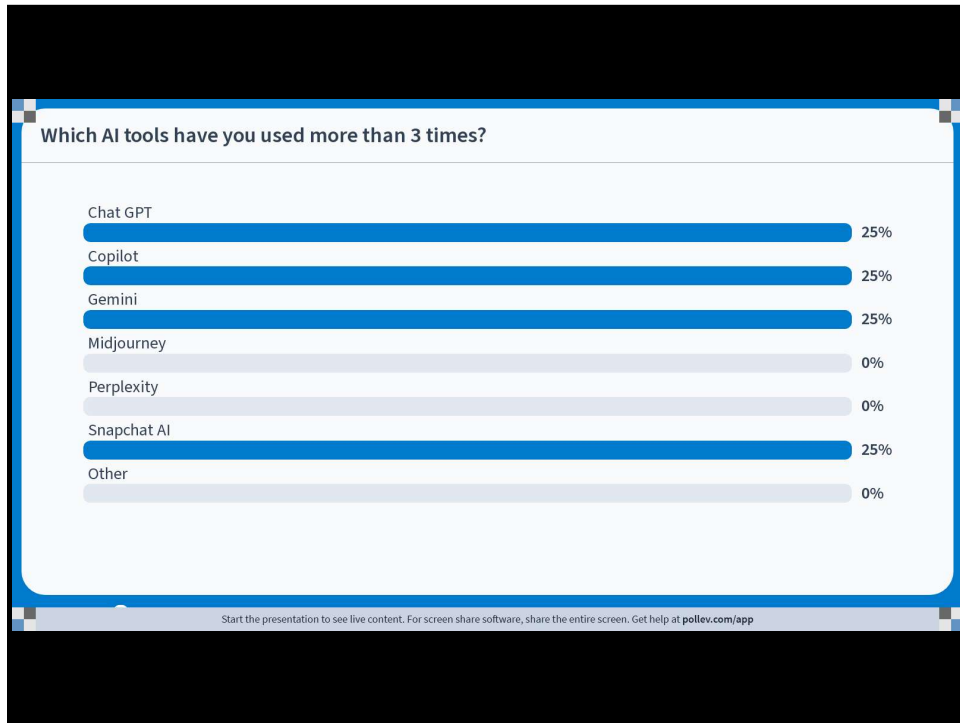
Which AI tools have you used more than 3 times?

Chat GPT
25%

Copilot
25%

Gemini
25%

Midjourney
0%

Perplexity
0%

Snapchat AI
25%

Other
0%

Start the presentation to see live content. For screen share software, share the entire screen. Get help at pollev.com/app